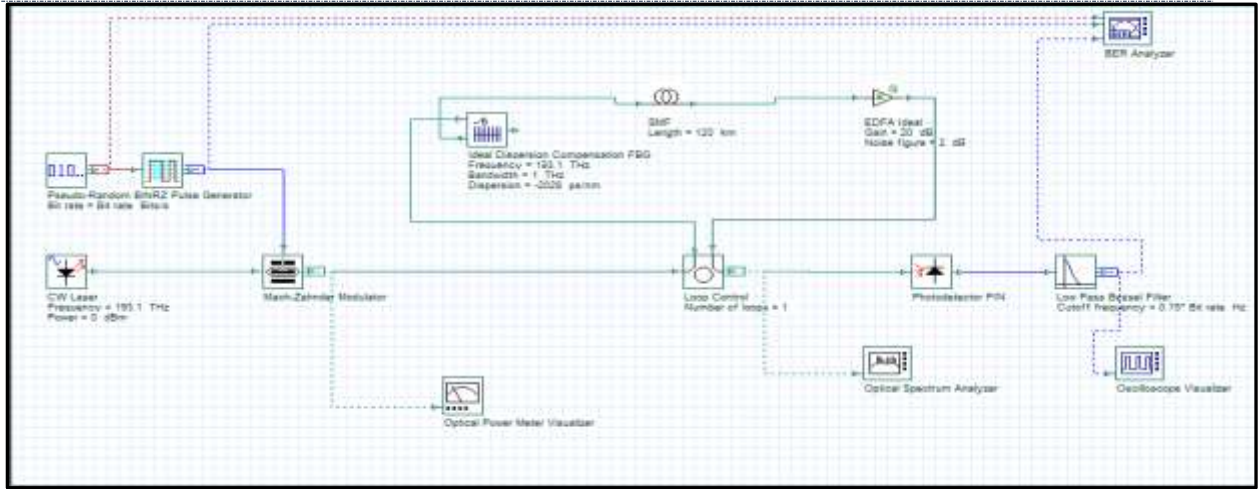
BER Analyzer

010...

Pseudo-Random Bit NRZ Pulse Generator
Bit rate = Bit rate Bits/s

Ideal Dispersion Compensation FBG
Frequency = 193.1 THz
Bandwidth = 1 THz
Dispersion = -2026 ps/nm

SMF
Length = 120 km

G

EDFA Ideal
Gain = 20 dB
Noise figure = 2 dB

CW Laser
Frequency = 193.1 THz
Power = 0 dBm

Mach-Zehnder Modulator

Loop Control
Number of loops = 1

Photodetector PIN

Low Pass Bessel Filter
Cutoff frequency = 0.75 * Bit rate Hz

Optical Spectrum Analyzer

Oscilloscope Visualizer

Optical Power Meter Visualizer